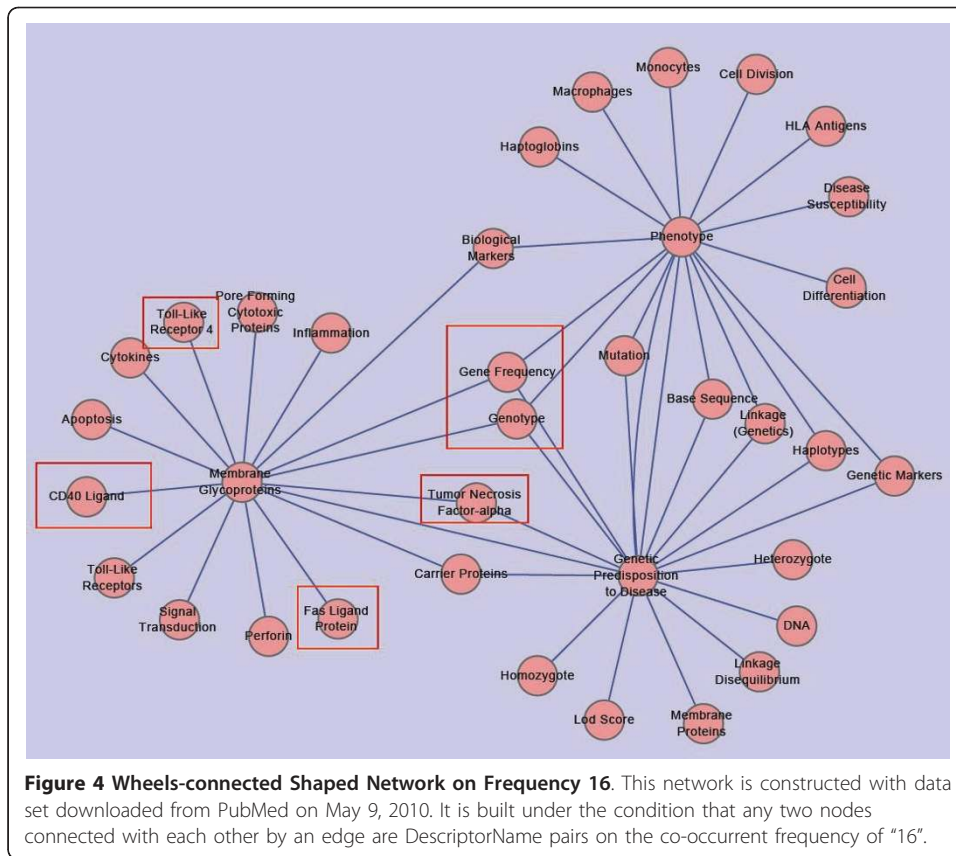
Monocytes
Cell Division
Macrophages
HLA Antigens
Haptoglobins
Disease Susceptibility
Phenotype
Biological Markers
Cell Differentiation
Toll-Like Receptor 4
Pore Forming Cytotoxic Proteins
Inflammation
Cytokines
Mutation
Gene Frequency
Base Sequence
Apoptosis
Genotype
Linkage (Genetics)
Haplotypes
Membrane Glycoproteins
Genetic Markers
CD40 Ligand
Tumor Necrosis Factor-alpha
Toll-Like Receptors
Carrier Proteins
Genetic Predisposition to Disease
Heterozygote
Signal Transduction
Perforin
Fas Ligand Protein
DNA
Homozygote
Linkage Disequilibrium
Lod Score
Membrane Proteins

**Figure 4 Wheels-connected Shaped Network on Frequency 16**. This network is constructed with data set downloaded from PubMed on May 9, 2010. It is built under the condition that any two nodes connected with each other by an edge are DescriptorName pairs on the co-occurrent frequency of "16".